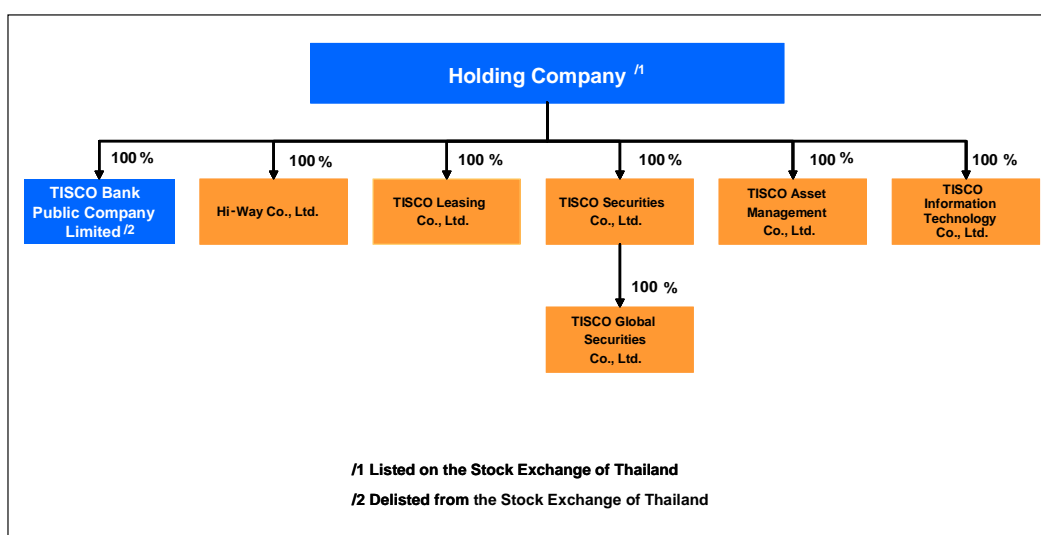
Holding Company $^{/1}$

100 %

TISCO Bank Public Company Limited $^{/2}$

100 %

Hi-Way Co., Ltd.

100 %

TISCO Leasing Co., Ltd.

100 %

TISCO Securities Co., Ltd.

100 %

TISCO Global Securities Co., Ltd.

100 %

TISCO Asset Management Co., Ltd.

100 %

TISCO Information Technology Co., Ltd.

/1 Listed on the Stock Exchange of Thailand

/2 Delisted from the Stock Exchange of Thailand